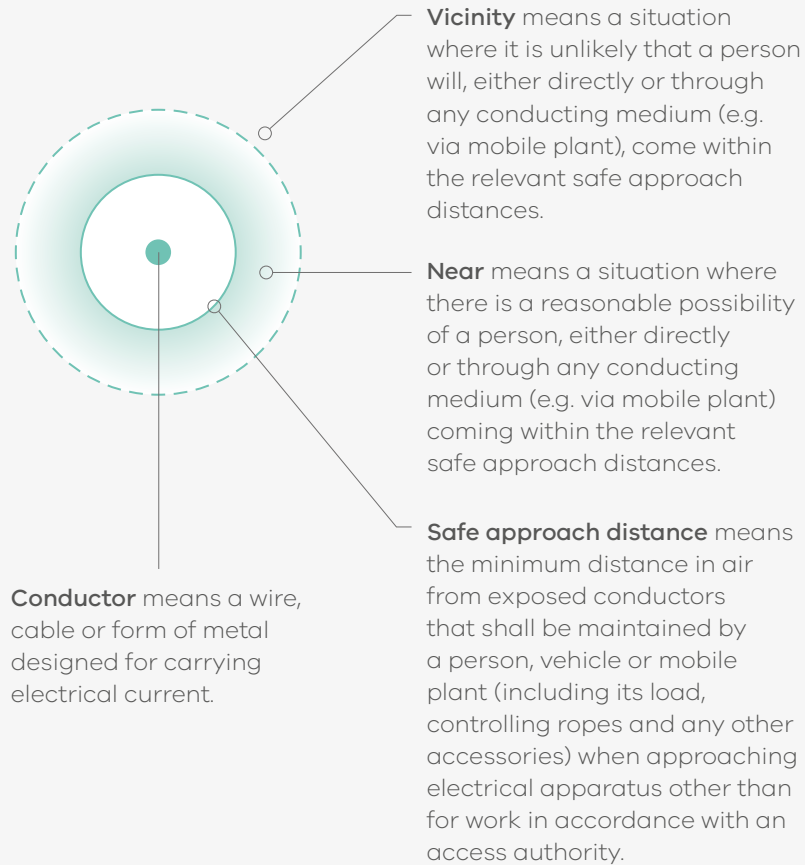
Vicinity means a situation where it is unlikely that a person will, either directly or through any conducting medium (e.g. via mobile plant), come within the relevant safe approach distances.

Near means a situation where there is a reasonable possibility of a person, either directly or through any conducting medium (e.g. via mobile plant) coming within the relevant safe approach distances.

Safe approach distance means the minimum distance in air from exposed conductors that shall be maintained by a person, vehicle or mobile plant (including its load, controlling ropes and any other accessories) when approaching electrical apparatus other than for work in accordance with an access authority.

Conductor means a wire, cable or form of metal designed for carrying electrical current.